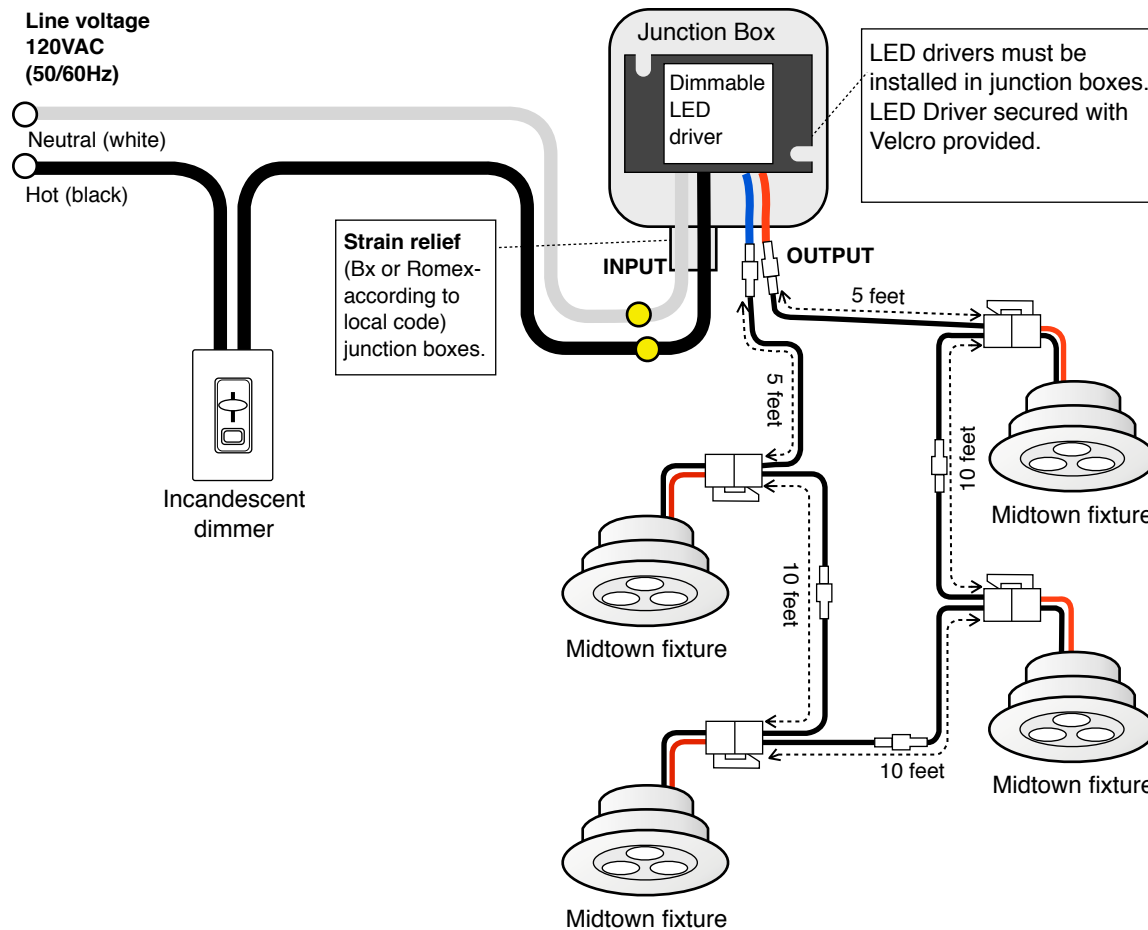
Line voltage 120VAC (50/60Hz)

Neutral (white)

Hot (black)

Junction Box

Dimmable LED driver

LED drivers must be installed in junction boxes. LED Driver secured with Velcro provided.

Strain relief (Bx or Romex- according to local code) junction boxes.

INPUT

OUTPUT

5 feet

5 feet

10 feet

10 feet

10 feet

Incandescent dimmer

Midtown fixture

Midtown fixture

Midtown fixture

Midtown fixture